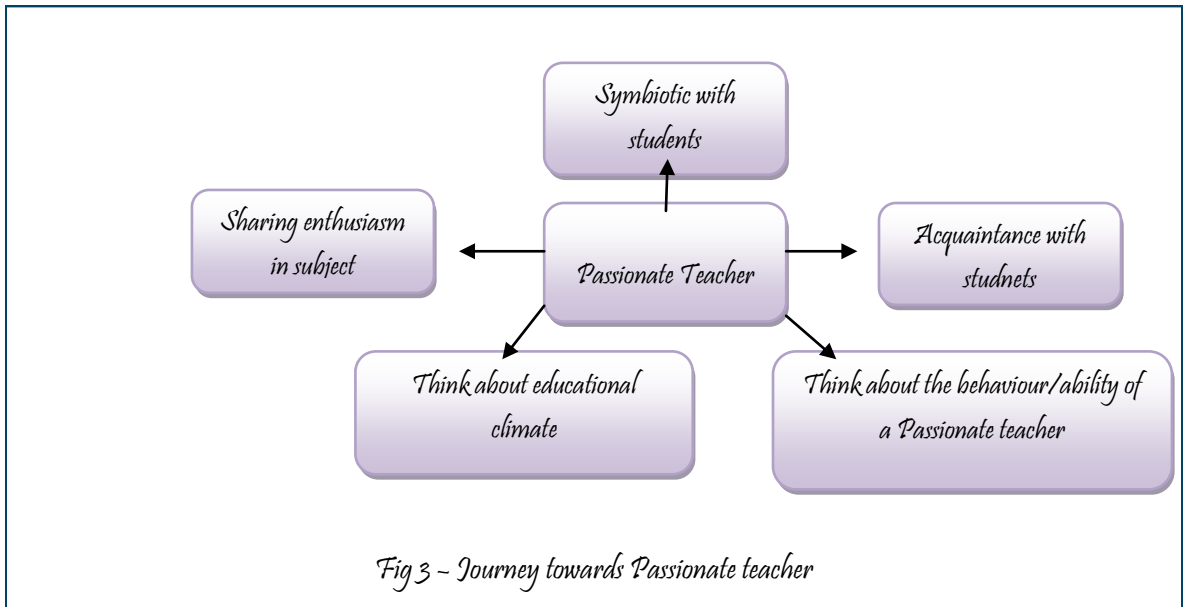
Symbiotic with students

Sharing enthusiasm in subject

Passionate Teacher

Acquaintance with studnets

Think about educational climate

Think about the behaviour/ability of a Passionate teacher

Fig 3 – Journey towards Passionate teacher